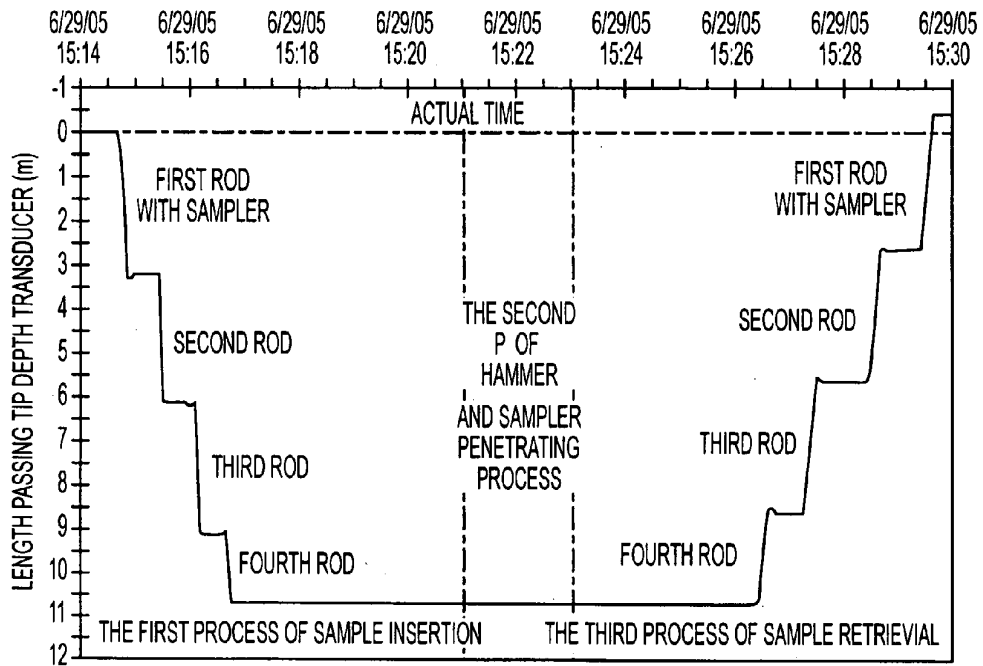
6/29/05 15:14 6/29/05 15:16 6/29/05 15:18 6/29/05 15:20 6/29/05 15:22 6/29/05 15:24 6/29/05 15:26 6/29/05 15:28 6/29/05 15:30

LENGTH PASSING TIP DEPTH TRANSDUCER (m)

-1 0 1 2 3 4 5 6 7 8 9 10 11 12

ACTUAL TIME

FIRST ROD WITH SAMPLER

SECOND ROD

THIRD ROD

FOURTH ROD

THE SECOND P OF HAMMER AND SAMPLER PENETRATING PROCESS

FIRST ROD WITH SAMPLER

SECOND ROD

THIRD ROD

FOURTH ROD

THE FIRST PROCESS OF SAMPLE INSERTION

THE THIRD PROCESS OF SAMPLE RETRIEVIAL